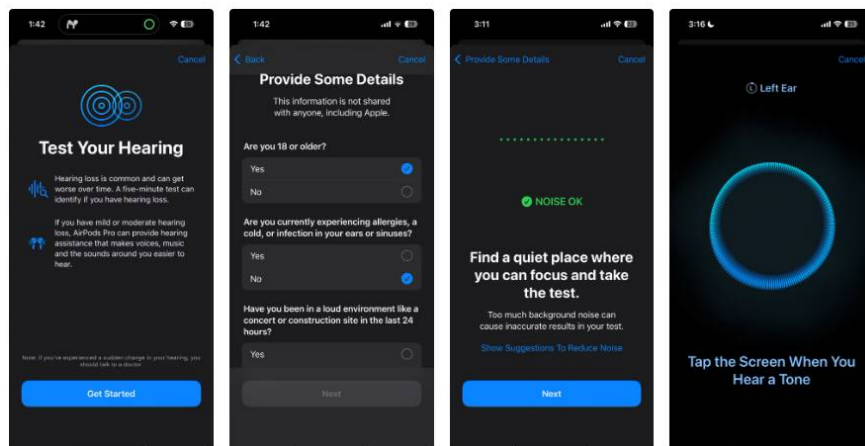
1:42

Cancel

Test Your Hearing

Hearing loss is common and can get worse over time. A five-minute test can identify if you have hearing loss.

If you have mild or moderate hearing loss, AirPods Pro can provide hearing assistance that makes voices, music and the sounds around you easier to hear.

Note: If you've experienced a sudden change in your hearing, you should talk to a doctor.

Get Started

1:42

Back

Cancel

Provide Some Details

This information is not shared with anyone, including Apple.

Are you 18 or older?

Yes

No

Are you currently experiencing allergies, a cold, or infection in your ears or sinuses?

Yes

No

Have you been in a loud environment like a concert or construction site in the last 24 hours?

Yes

Next

3:11

Provide Some Details

Cancel

NOISE OK

Find a quiet place where you can focus and take the test.

Too much background noise can cause inaccurate results in your test.

Show Suggestions To Reduce Noise

Next

3:16

Cancel

Left Ear

Tap the Screen When You Hear a Tone